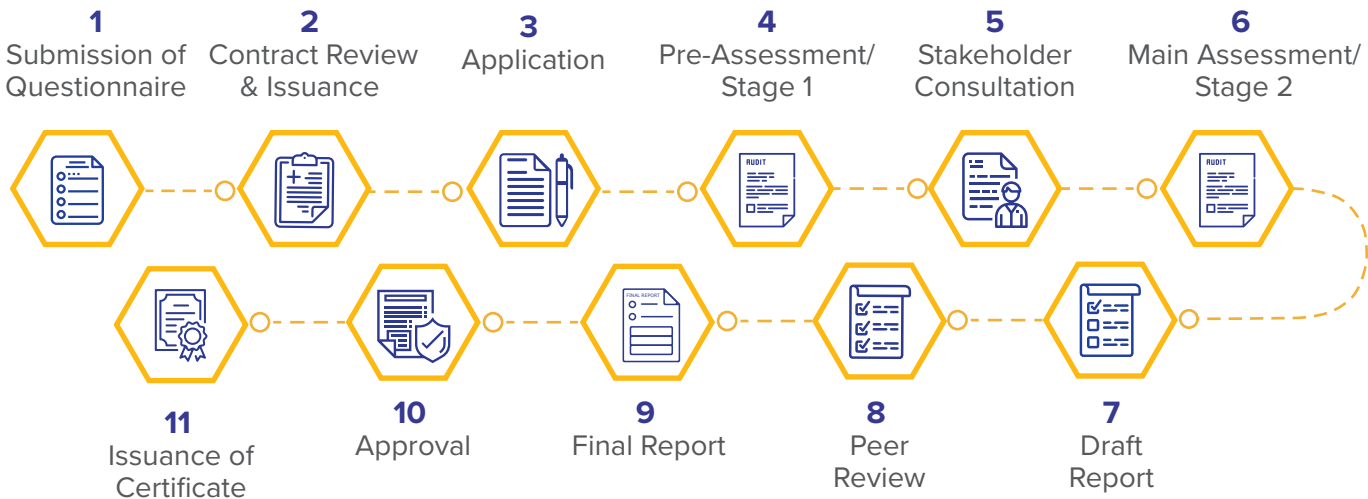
1
Submission of Questionnaire

2
Contract Review & Issuance

3
Application

4
Pre-Assessment/ Stage 1

5
Stakeholder Consultation

6
Main Assessment/ Stage 2

AUDIT

AUDIT

FINAL REPORT

7
Draft Report

8
Peer Review

9
Final Report

10
Approval

11
Issuance of Certificate